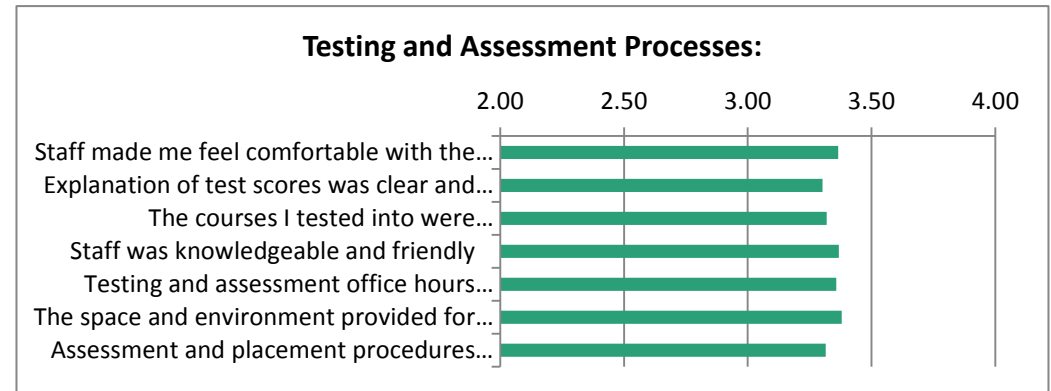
Testing and Assessment Processes:

2.00 2.50 3.00 3.50 4.00

Staff made me feel comfortable with the…
Explanation of test scores was clear and…
The courses I tested into were…
Staff was knowledgeable and friendly
Testing and assessment office hours…
The space and environment provided for…
Assessment and placement procedures…